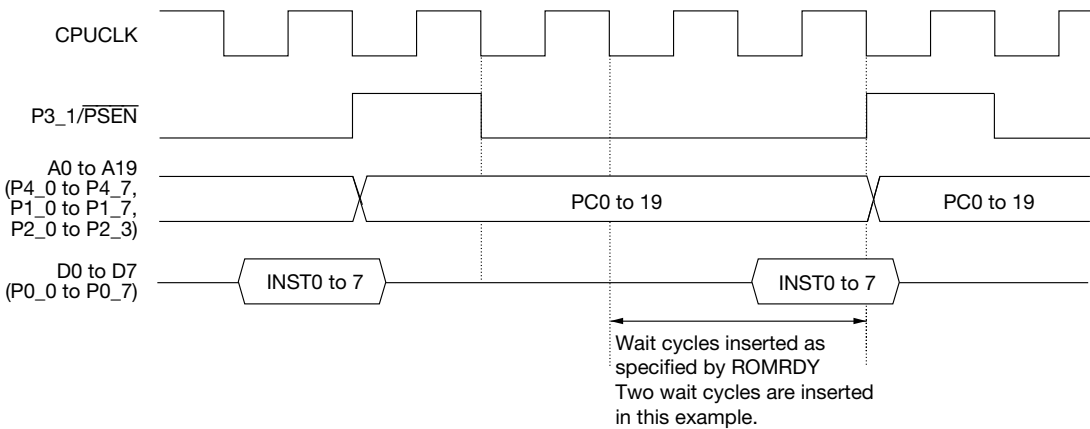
CPUCLK

P3_1/$\overline{PSEN}$

A0 to A19
(P4_0 to P4_7,
P1_0 to P1_7,
P2_0 to P2_3)

PC0 to 19

PC0 to 19

D0 to D7
(P0_0 to P0_7)

INST0 to 7

INST0 to 7

Wait cycles inserted as specified by ROMRDY
Two wait cycles are inserted in this example.